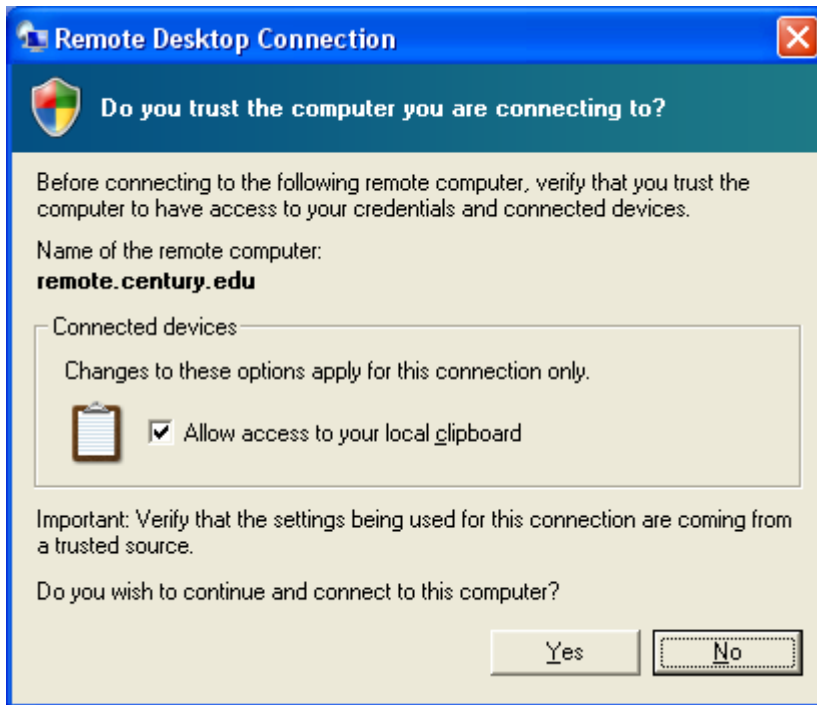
Remote Desktop Connection

Do you trust the computer you are connecting to?

Before connecting to the following remote computer, verify that you trust the computer to have access to your credentials and connected devices.

Name of the remote computer:
remote.century.edu

Connected devices

Changes to these options apply for this connection only.

Allow access to your local clipboard

Important: Verify that the settings being used for this connection are coming from a trusted source.

Do you wish to continue and connect to this computer?

Yes No